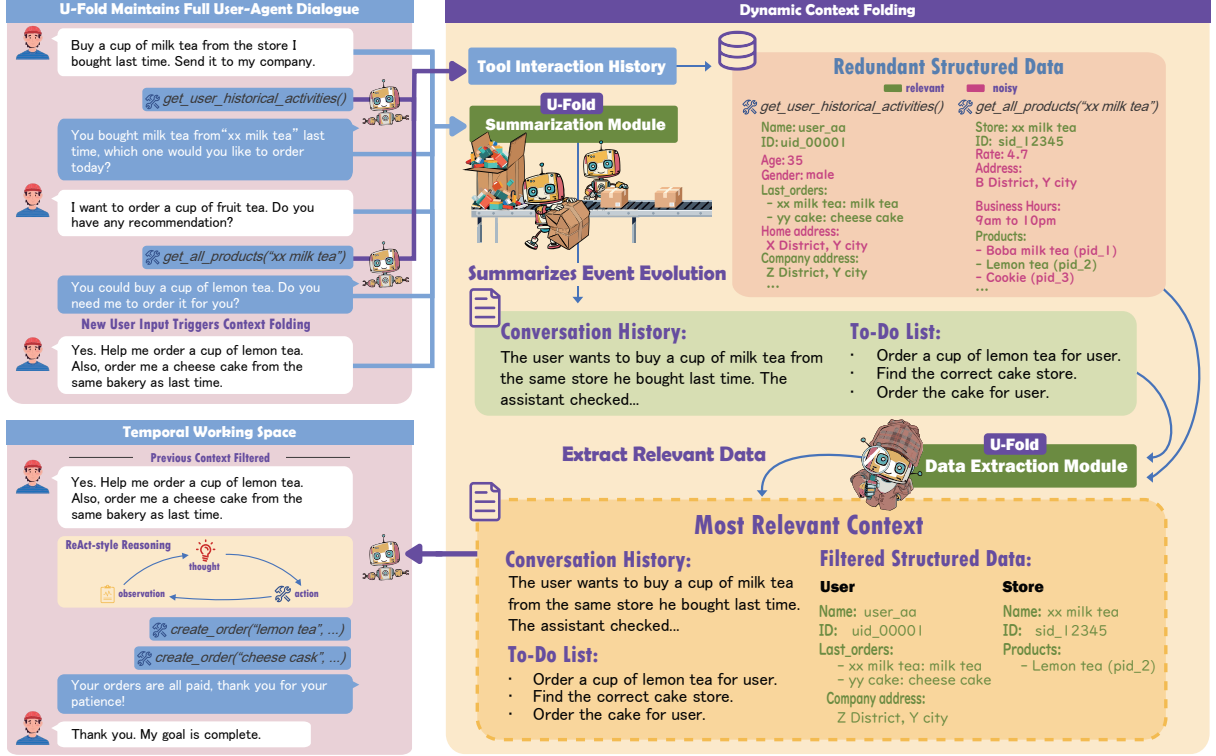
U-Fold Maintains Full User-Agent Dialogue

Buy a cup of milk tea from the store I bought last time. Send it to my company.

get_user_historical_activities()

You bought milk tea from"xx milk tea" last time, which one would you like to order today?

I want to order a cup of fruit tea. Do you have any recommendation?

get_all_products("xx milk tea")

You could buy a cup of lemon tea. Do you need me to order it for you?

New User Input Triggers Context Folding

Yes. Help me order a cup of lemon tea. Also, order me a cheese cake from the same bakery as last time.

Temporal Working Space

Previous Context Filtered

Yes. Help me order a cup of lemon tea. Also, order me a cheese cake from the same bakery as last time.

ReAct-style Reasoning

thought

observation

action

create_order("lemon tea", ...)

create_order("cheese cask", ...)

Your orders are all paid, thank you for your patience!

Thank you. My goal is complete.

Dynamic Context Folding

Tool Interaction History

U-Fold
Summarization Module

Summarizes Event Evolution

Redundant Structured Data

relevant noisy

get_user_historical_activities()

Name: user_aa
ID: uid_00001
Age: 35
Gender: male
Last_orders:
- xx milk tea: milk tea
- yy cake: cheese cake
Home address:
X District, Y city
Company address:
Z District, Y city
...

get_all_products("xx milk tea")

Store: xx milk tea
ID: sid_12345
Rate: 4.7
Address:
B District, Y city
Business Hours:
9am to 10pm
Products:
- Boba milk tea (pid_1)
- Lemon tea (pid_2)
- Cookie (pid_3)
...

Conversation History:
The user wants to buy a cup of milk tea from the same store he bought last time. The assistant checked...

To-Do List:
· Order a cup of lemon tea for user.
· Find the correct cake store.
· Order the cake for user.

Extract Relevant Data

U-Fold
Data Extraction Module

Most Relevant Context

Conversation History:
The user wants to buy a cup of milk tea from the same store he bought last time. The assistant checked...

To-Do List:
· Order a cup of lemon tea for user.
· Find the correct cake store.
· Order the cake for user.

Filtered Structured Data:

User
Name: user_aa
ID: uid_00001
Last_orders:
– xx milk tea: milk tea
– yy cake: cheese cake
Company address:
Z District, Y city

Store
Name: xx milk tea
ID: sid_12345
Products:
– Lemon tea (pid_2)